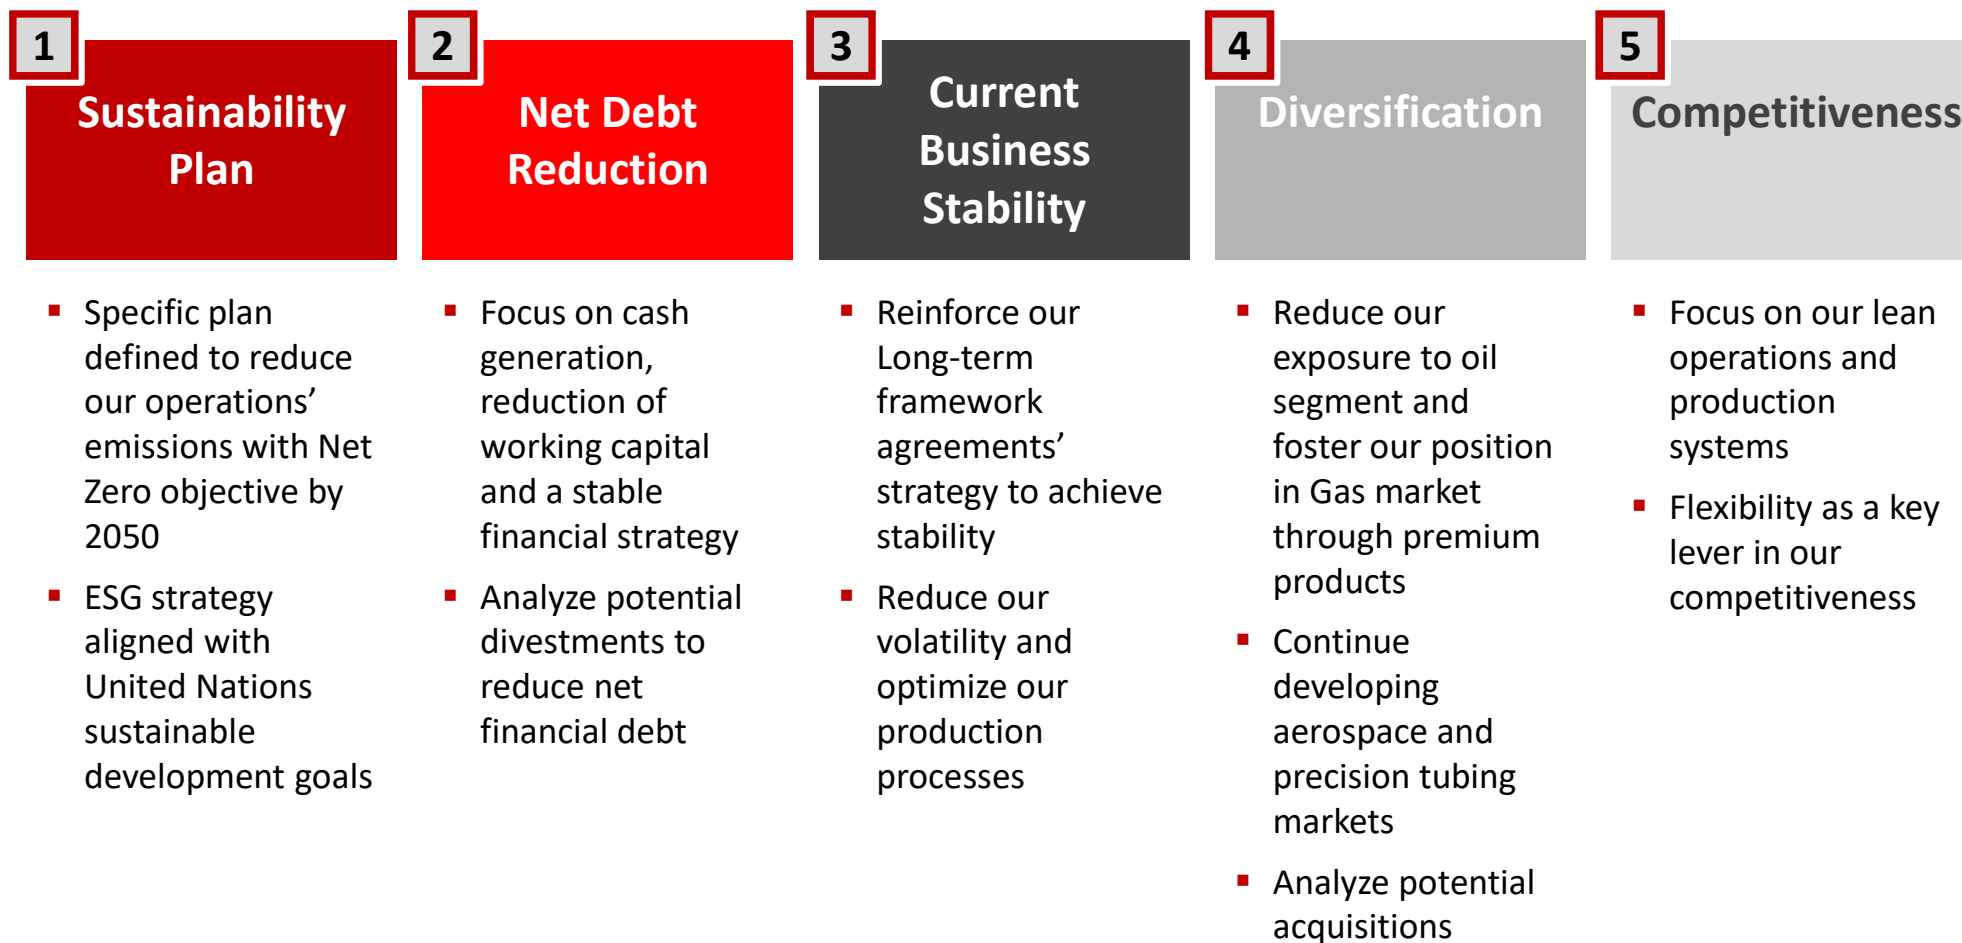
1

Sustainability Plan

- Specific plan defined to reduce our operations' emissions with Net Zero objective by 2050
- ESG strategy aligned with United Nations sustainable development goals

2

Net Debt Reduction

- Focus on cash generation, reduction of working capital and a stable financial strategy
- Analyze potential divestments to reduce net financial debt

3

Current Business Stability

- Reinforce our Long-term framework agreements' strategy to achieve stability
- Reduce our volatility and optimize our production processes

4

Diversification

- Reduce our exposure to oil segment and foster our position in Gas market through premium products
- Continue developing aerospace and precision tubing markets
- Analyze potential acquisitions

5

Competitiveness

- Focus on our lean operations and production systems
- Flexibility as a key lever in our competitiveness